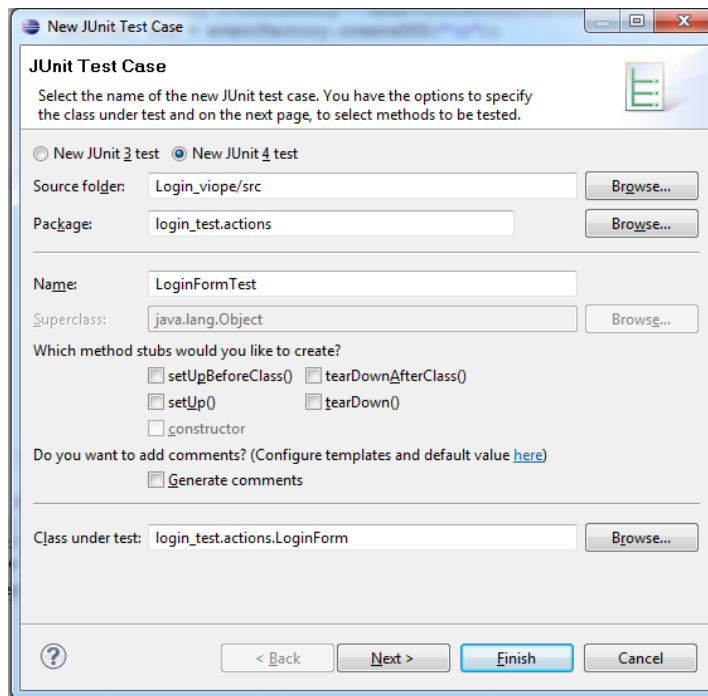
New JUnit Test Case

JUnit Test Case

Select the name of the new JUnit test case. You have the options to specify the class under test and on the next page, to select methods to be tested.

New JUnit 3 test
New JUnit 4 test

Source folder: Login_viope/src
Browse...

Package: login_test.actions
Browse...

Name: LoginFormTest

Superclass: java.lang.Object
Browse...

Which method stubs would you like to create?

setUpBeforeClass()
tearDownAfterClass()
setUp()
tearDown()
constructor

Do you want to add comments? (Configure templates and default value here)

Generate comments

Class under test: login_test.actions.LoginForm
Browse...

?
< Back
Next >
Finish
Cancel